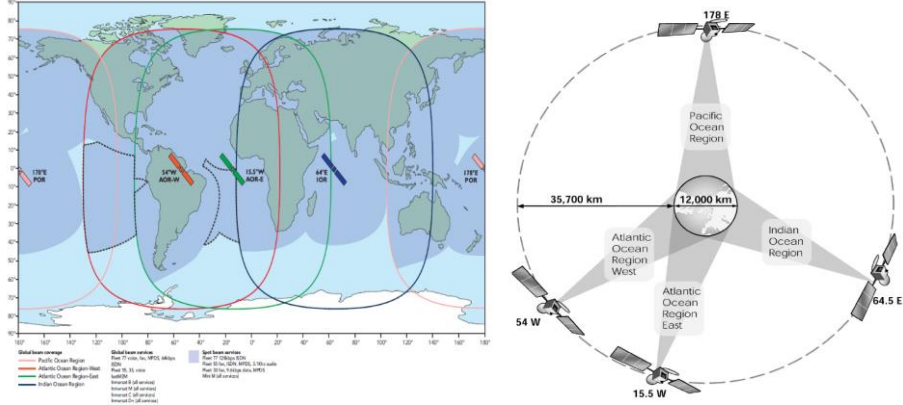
178°E
POR

54°W
AOR-W

15.5°W
AOR-E

64°E
IOR

178°E
POR

Global beam coverage
Pacific Ocean Region
Atlantic Ocean Region-West
Atlantic Ocean Region-East
Indian Ocean Region

Global beam services
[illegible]

Spot beam services
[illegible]

178 E

Pacific Ocean Region

35,700 km

12,000 km

Atlantic Ocean Region West

Indian Ocean Region

Atlantic Ocean Region East

54 W

64.5 E

15.5 W